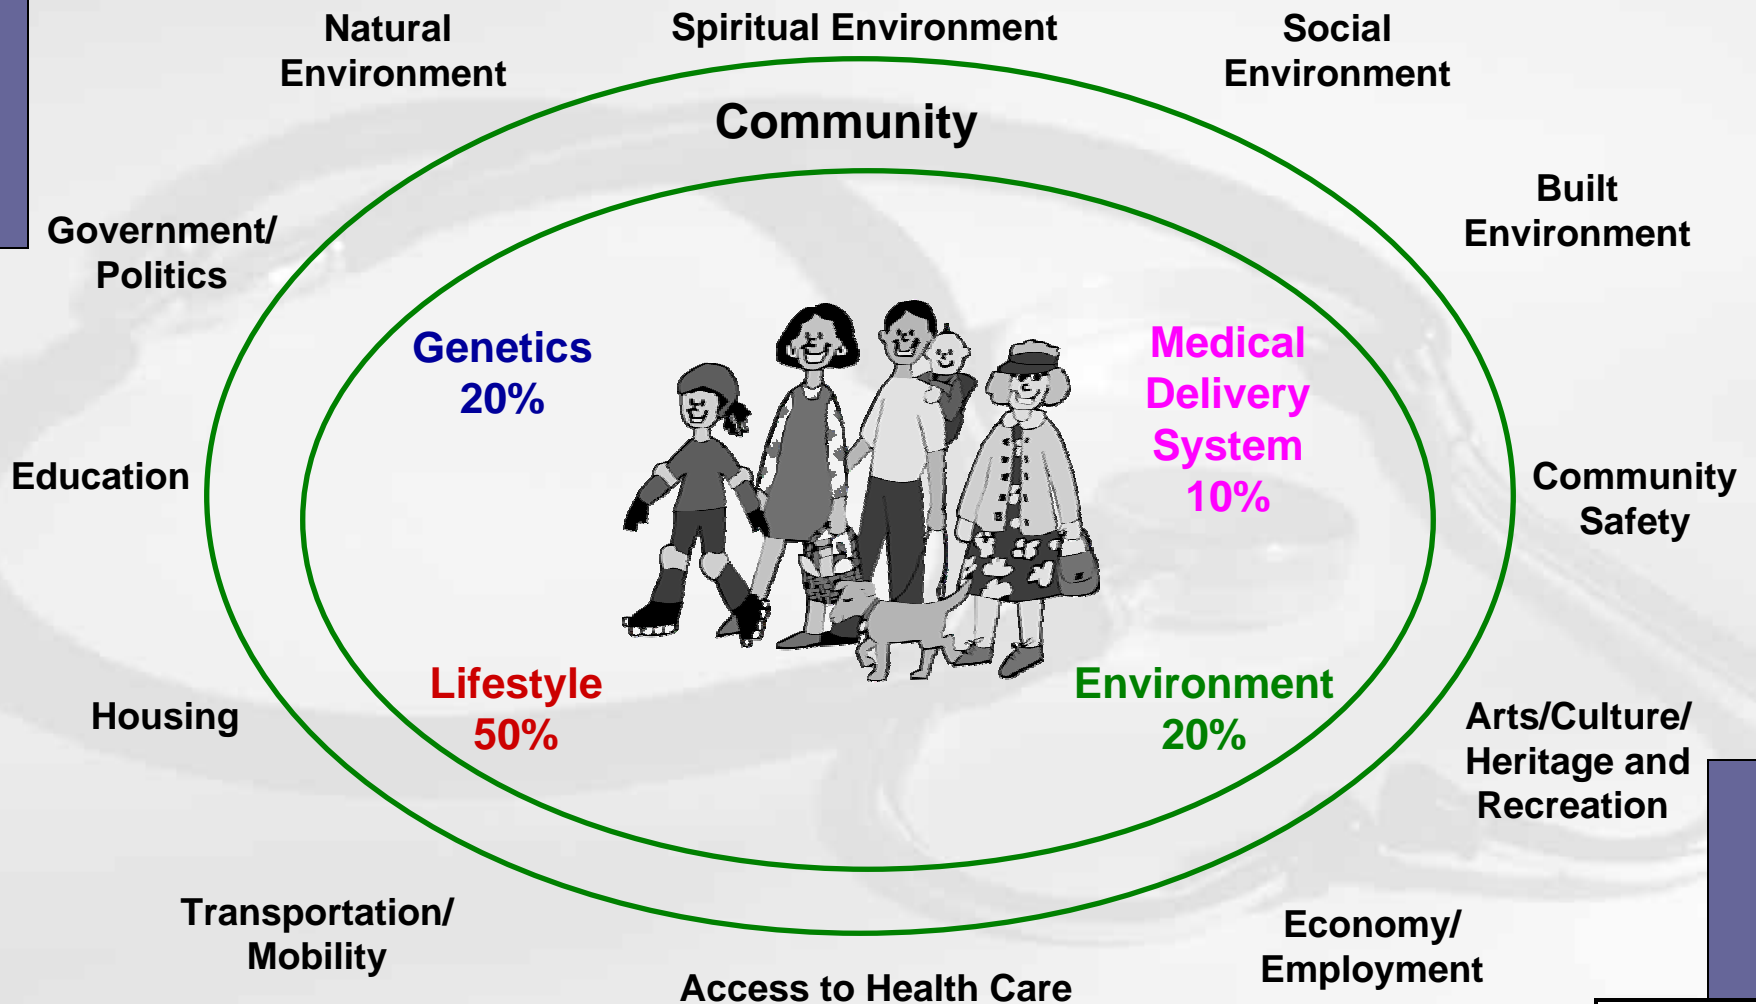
Natural Environment

Spiritual Environment

Social Environment

Community

Built Environment

Government/ Politics

Genetics 20%

Medical Delivery System 10%

Education

Community Safety

Lifestyle 50%

Environment 20%

Housing

Arts/Culture/ Heritage and Recreation

Transportation/ Mobility

Economy/ Employment

Access to Health Care